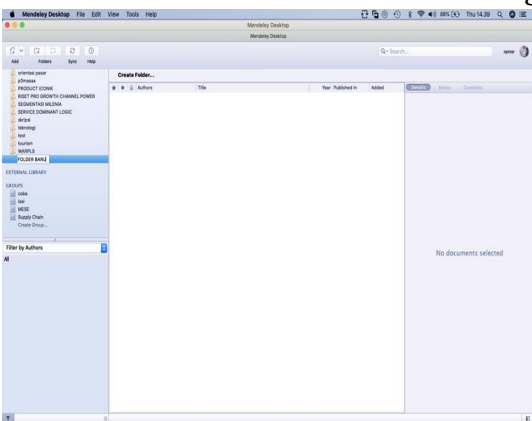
Mendeley Desktop File Edit View Tools Help

Mendeley Desktop

Mendeley Desktop

Thu 14.39

Add Folders Sync Help

Search...

rainer

orientasi pasar
p3masaa
PRODUCT ICONIK
RISET PRO GROWTH CHANNEL POWER
SEGMENTASI MILENIA
SERVICE DOMINANT LOGIC
skripsi
teknologi
test
tourism
WARPLS
FOLDER BARU

EXTERNAL LIBRARY

GROUPS
coba
lasi
MESE
Supply Chain
Create Group...

Filter by Authors
All

Create Folder...

| Authors | Title | Year | Published In | Added |
|---|---|---|---|---|

Details Notes Contents

No documents selected